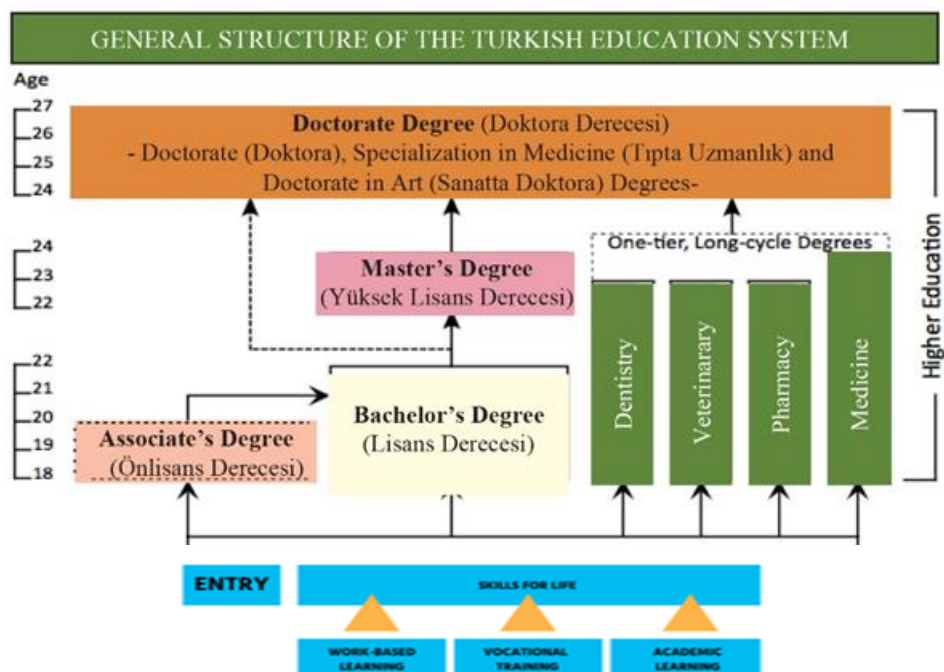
GENERAL STRUCTURE OF THE TURKISH EDUCATION SYSTEM

Age

27
26
25
24

Doctorate Degree (Doktora Derecesi)
- Doctorate (Doktora), Specialization in Medicine (Tıpta Uzmanlık) and Doctorate in Art (Sanatta Doktora) Degrees-

24
23
22

Master's Degree
(Yüksek Lisans Derecesi)

One-tier, Long-cycle Degrees

22
21
20
19
18

Associate's Degree
(Önlisans Derecesi)

Bachelor's Degree
(Lisans Derecesi)

Dentistry

Veterinarary

Pharmacy

Medicine

Higher Education

ENTRY

SKILLS FOR LIFE

WORK-BASED LEARNING

VOCATIONAL TRAINING

ACADEMIC LEARNING